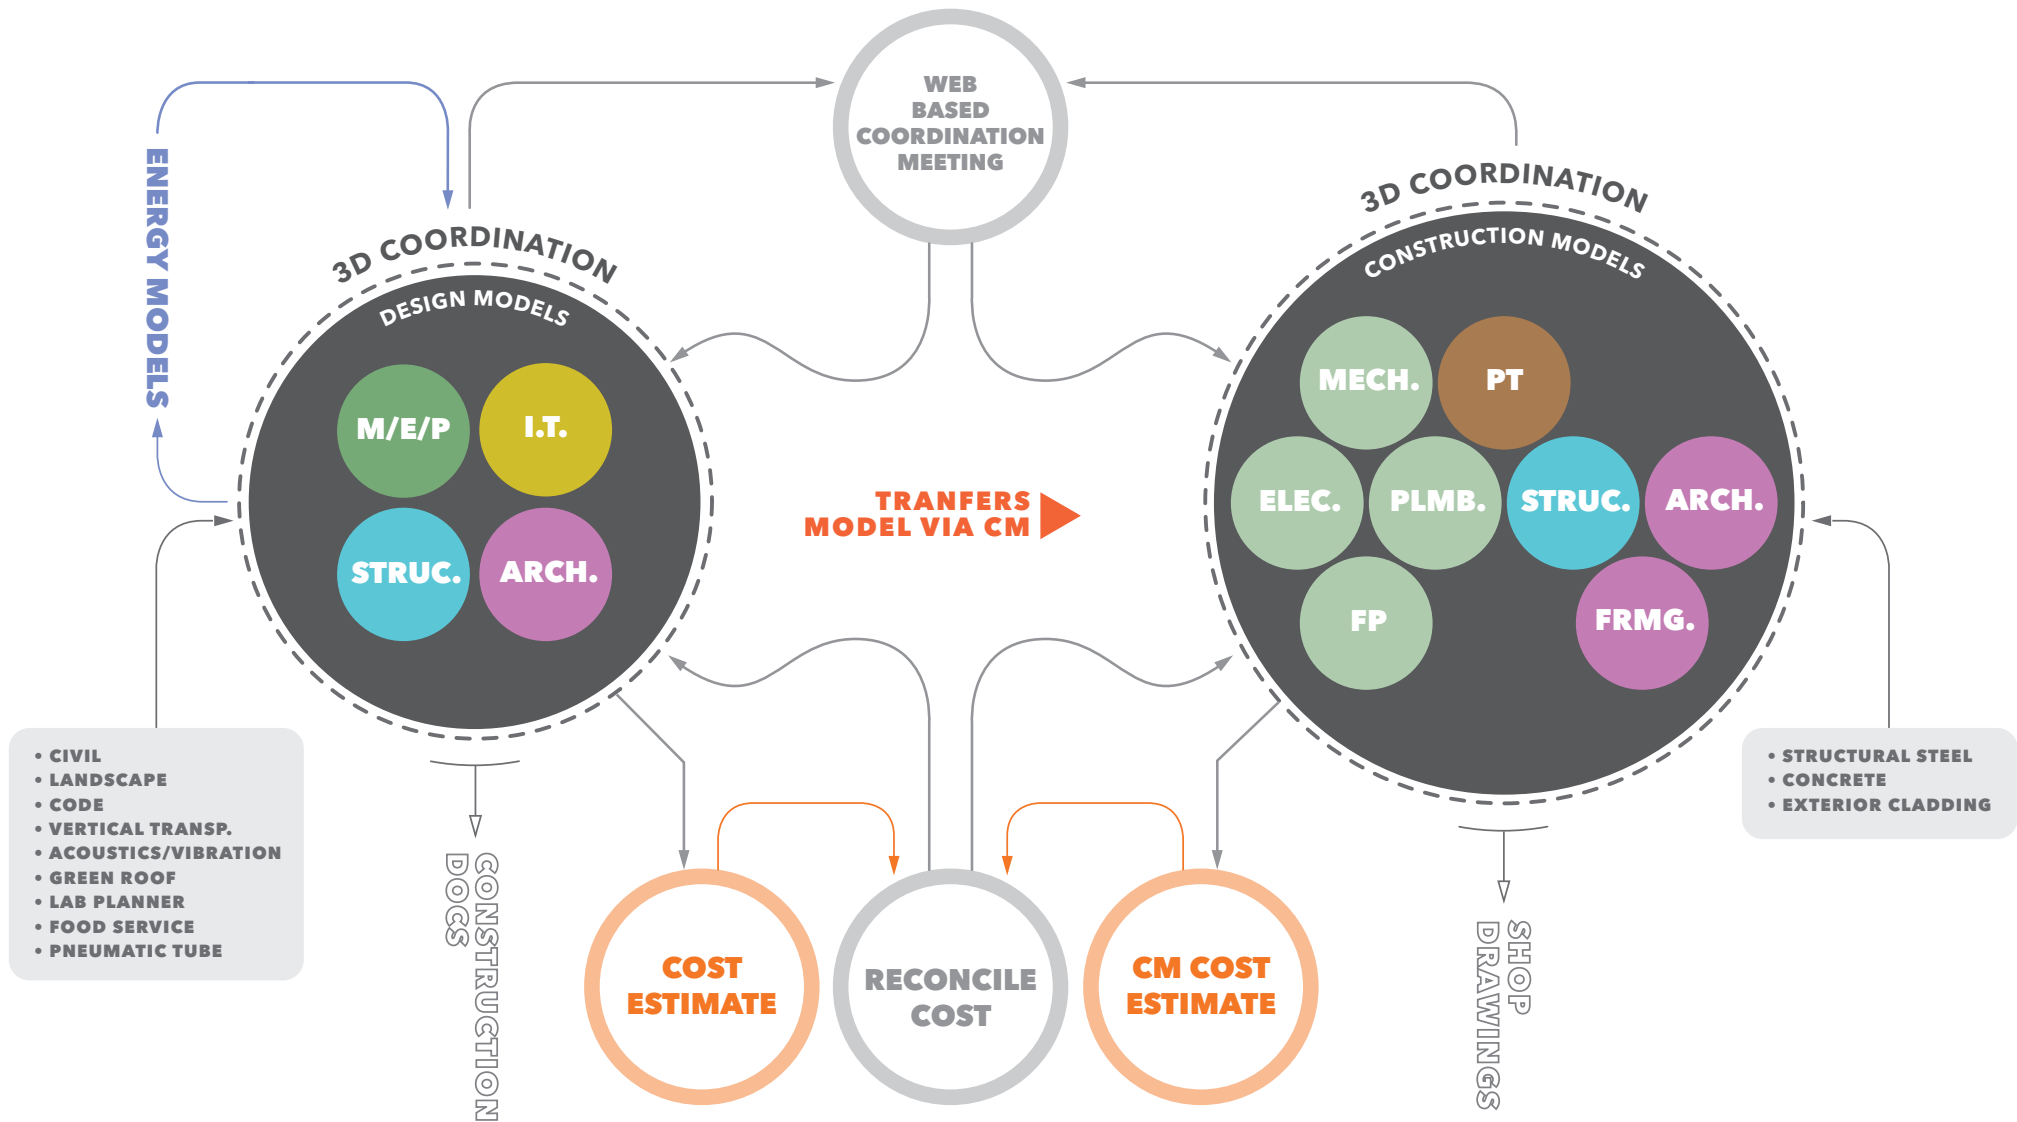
WEB BASED COORDINATION MEETING

ENERGY MODELS

3D COORDINATION
DESIGN MODELS

M/E/P
I.T.
STRUC.
ARCH.

TRANFERS MODEL VIA CM

3D COORDINATION
CONSTRUCTION MODELS

MECH.
PT
ELEC.
PLMB.
STRUC.
ARCH.
FP
FRMG.

• CIVIL
• LANDSCAPE
• CODE
• VERTICAL TRANSP.
• ACOUSTICS/VIBRATION
• GREEN ROOF
• LAB PLANNER
• FOOD SERVICE
• PNEUMATIC TUBE

CONSTRUCTION DOCS

COST ESTIMATE

RECONCILE COST

CM COST ESTIMATE

SHOP DRAWINGS

• STRUCTURAL STEEL
• CONCRETE
• EXTERIOR CLADDING